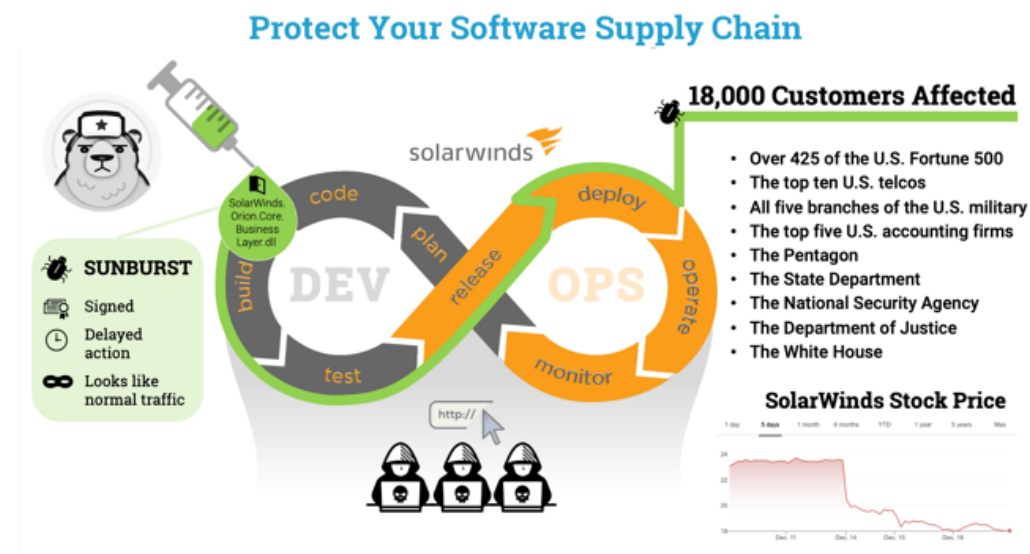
Protect Your Software Supply Chain

SolarWinds.Orion.Core.BusinessLayer.dll

SUNBURST

Signed

Delayed action

Looks like normal traffic

solarwinds

code

build

plan

release

test

DEV

OPS

deploy

operate

monitor

http://

18,000 Customers Affected

- Over 425 of the U.S. Fortune 500
- The top ten U.S. telcos
- All five branches of the U.S. military
- The top five U.S. accounting firms
- The Pentagon
- The State Department
- The National Security Agency
- The Department of Justice
- The White House

SolarWinds Stock Price

1 day 5 days 1 month 6 months YTD 1 year 5 years Max

24

22

20

18

Dec 11 Dec 14 Dec 15 Dec 16